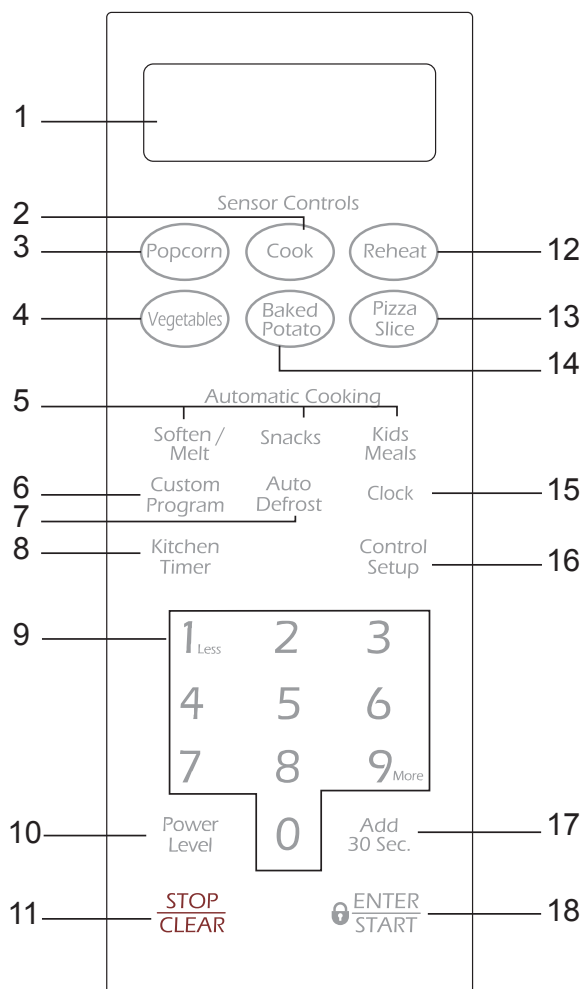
1

Sensor Controls
2
3 Popcorn Cook Reheat 12

4 Vegetables Baked Potato Pizza Slice 13
14

5 Automatic Cooking
Soften / Melt Snacks Kids Meals

6 Custom Program Auto Defrost Clock 15
7
8 Kitchen Timer Control Setup 16

9 1 Less 2 3
4 5 6
7 8 9 More
0

10 Power Level Add 30 Sec. 17

11 STOP CLEAR ENTER START 18